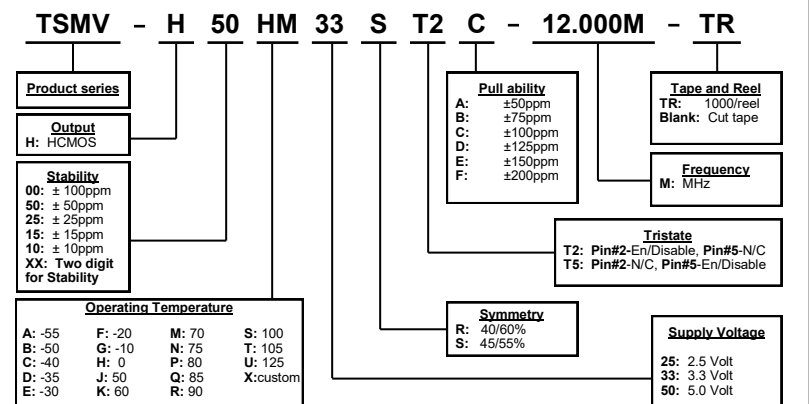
TSMV – H 50 HM 33 S T2 C – 12.000M – TR

Product series

Output
H: HCMOS

Stability
00: ± 100ppm
50: ± 50ppm
25: ± 25ppm
15: ± 15ppm
10: ± 10ppm
XX: Two digit for Stability

Operating Temperature

| | | | |
|---|---|---|---|
| A: -55 | F: -20 | M: 70 | S: 100 |
| B: -50 | G: -10 | N: 75 | T: 105 |
| C: -40 | H: 0 | P: 80 | U: 125 |
| D: -35 | J: 50 | Q: 85 | X:custom |
| E: -30 | K: 60 | R: 90 | |

Pull ability
A: ±50ppm
B: ±75ppm
C: ±100ppm
D: ±125ppm
E: ±150ppm
F: ±200ppm

Tape and Reel
TR: 1000/reel
Blank: Cut tape

Frequency
M: MHz

Tristate
T2: Pin#2-En/Disable, Pin#5-N/C
T5: Pin#2-N/C, Pin#5-En/Disable

Symmetry
R: 40/60%
S: 45/55%

Supply Voltage
25: 2.5 Volt
33: 3.3 Volt
50: 5.0 Volt